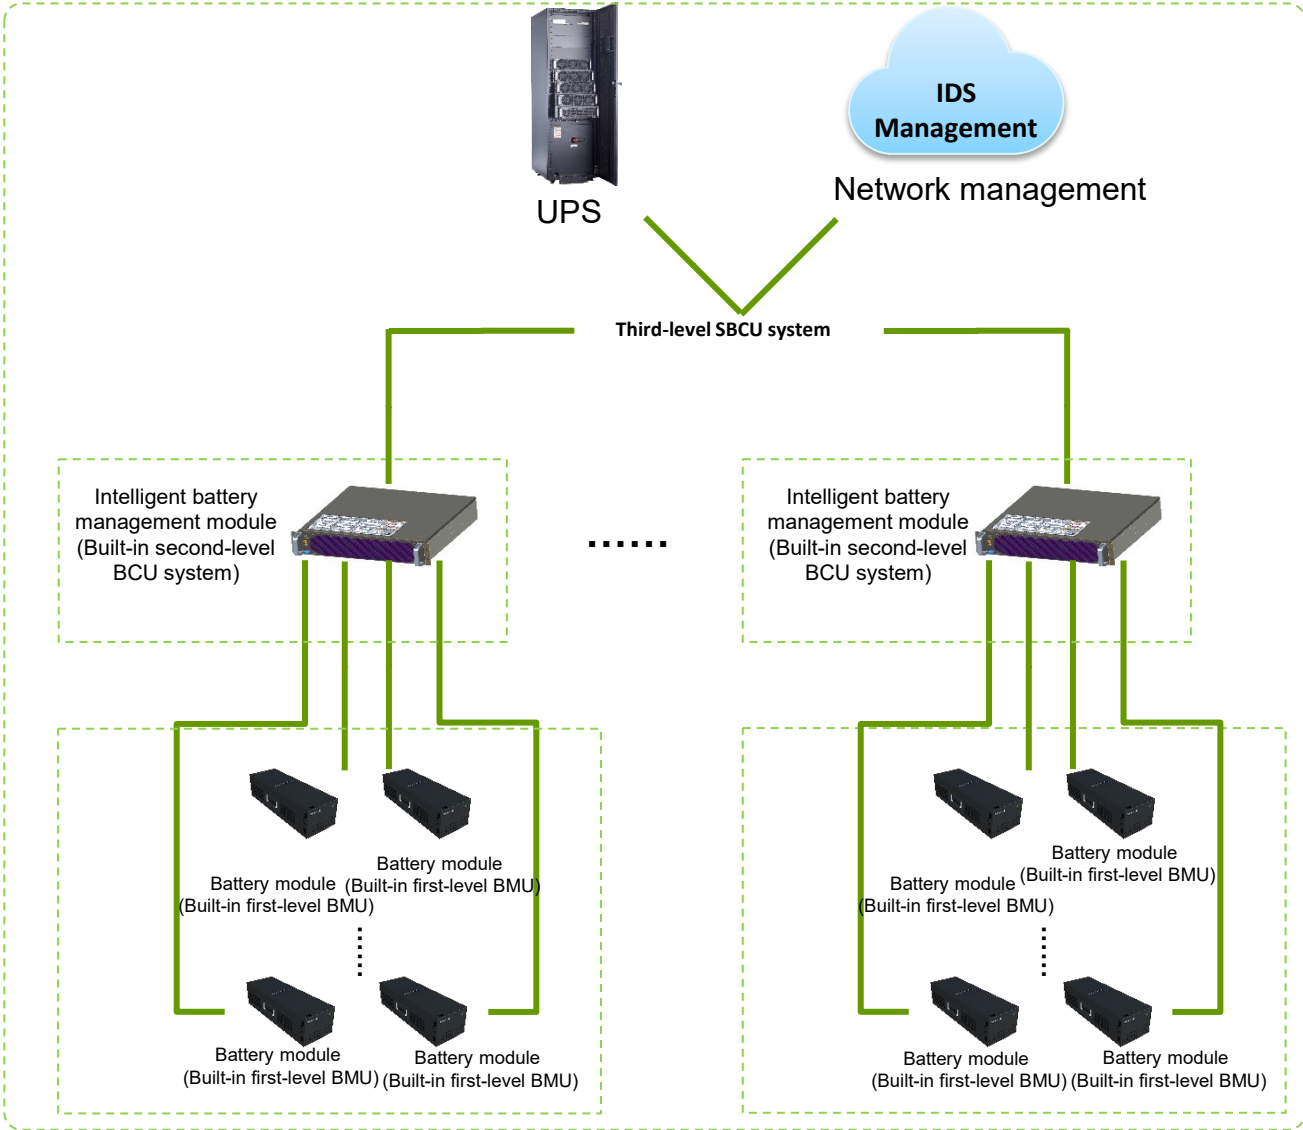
IDS Management

UPS

Network management

Third-level SBCU system

Intelligent battery management module (Built-in second-level BCU system)

......

Intelligent battery management module (Built-in second-level BCU system)

Battery module (Built-in first-level BMU)

Battery module (Built-in first-level BMU)

Battery module (Built-in first-level BMU)

Battery module (Built-in first-level BMU)

Battery module (Built-in first-level BMU)

Battery module (Built-in first-level BMU)

Battery module (Built-in first-level BMU)

Battery module (Built-in first-level BMU)